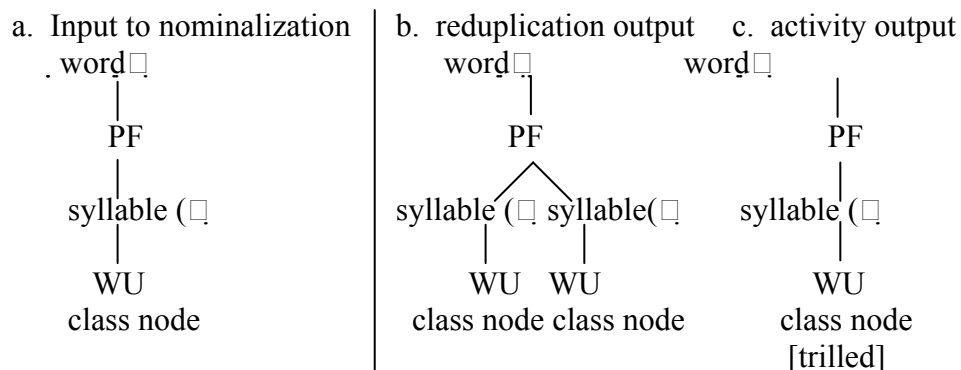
a. Input to nominalization
word□
PF
syllable (□
WU
class node

b. reduplication output
word□
PF
syllable (□ syllable(□
WU WU
class node class node

c. activity output
word□
PF
syllable (□
WU
class node
[trilled]